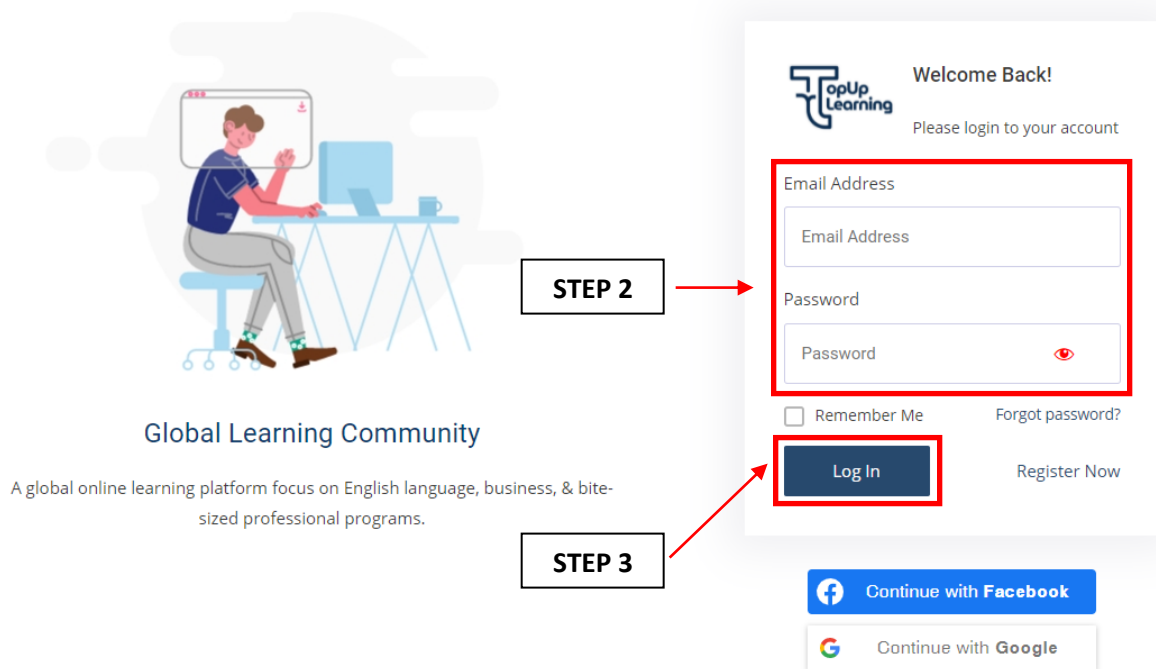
Global Learning Community

A global online learning platform focus on English language, business, & bite-sized professional programs.

TopUp Learning

Welcome Back!

Please login to your account

Email Address

Email Address

Password

Password

Remember Me

Forgot password?

Log In

Register Now

STEP 2

STEP 3

Continue with Facebook

Continue with Google